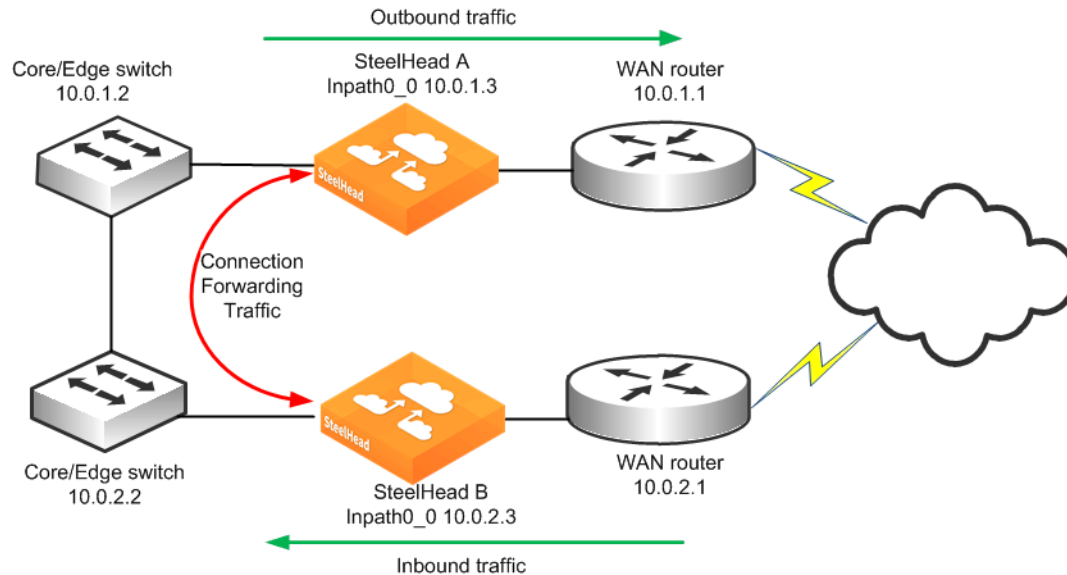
Outbound traffic

Core/Edge switch
10.0.1.2

SteelHead A
Inpath0_0 10.0.1.3

WAN router
10.0.1.1

SteelHead

Connection
Forwarding
Traffic

SteelHead

Core/Edge switch
10.0.2.2

SteelHead B
Inpath0_0 10.0.2.3

WAN router
10.0.2.1

Inbound traffic